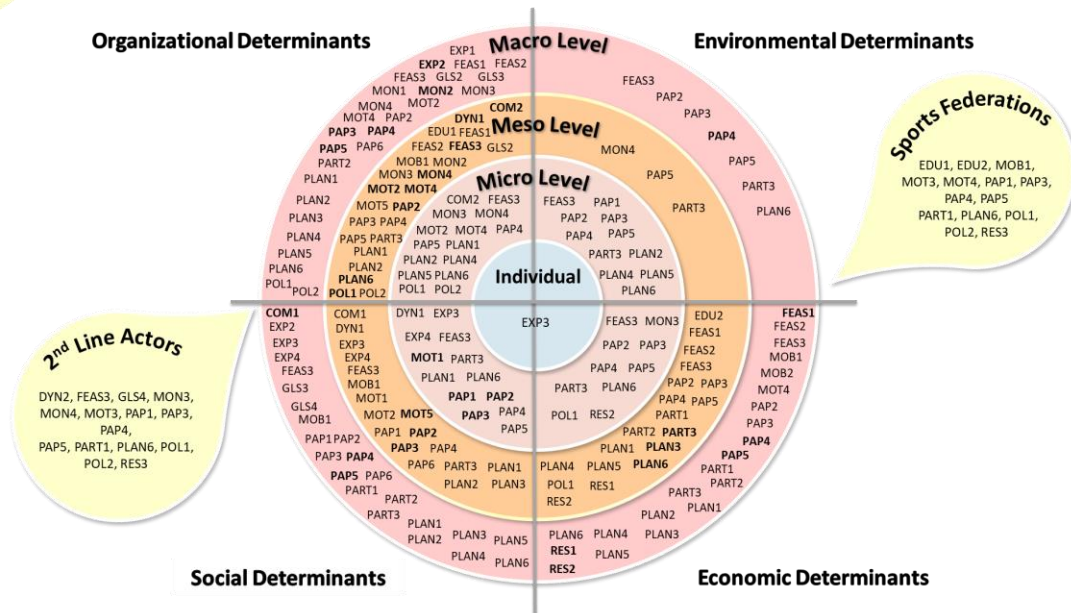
Organizational Determinants

Environmental Determinants

Social Determinants

Economic Determinants

Macro Level

Meso Level

Micro Level

Individual

EXP1
EXP2 FEAS1 FEAS2
FEAS3 GLS2 GLS3
MON1 MON2 MON3
MON4 MOT2
MOT4 PAP2
PAP3 PAP4
PAP5 PAP6
PART2
PLAN1
PLAN2
PLAN3
PLAN4
PLAN5
PLAN6
POL1
POL2

COM2
DYN1
EDU1 FEAS1
FEAS2 FEAS3 GLS2
MOB1 MON2
MON3 MON4
MOT2 MOT4
MOT5 PAP2
PAP3 PAP4
PAP5 PART3
PLAN1
PLAN2
PLAN6
POL1 POL2

COM2 FEAS3
MON3 MON4
MOT2 MOT4 PAP4
PAP5 PLAN1
PLAN2 PLAN4
PLAN5 PLAN6
POL1 POL2

FEAS3
PAP2
PAP3
PAP4
PAP5
PART3
PLAN6

MON4
PAP5
PART3

FEAS3 PAP1
PAP2 PAP3
PAP4 PAP5
PART3 PLAN2
PLAN4 PLAN5
PLAN6

Sports Federations

EDU1, EDU2, MOB1, MOT3, MOT4, PAP1, PAP3, PAP4, PAP5 PART1, PLAN6, POL1, POL2, RES3

COM1
EXP2
EXP3
EXP4
FEAS3
GLS3
GLS4
MOB1
PAP1 PAP2
PAP3 PAP4
PAP5 PAP6
PART1
PART2
PART3
PLAN1
PLAN2 PLAN3
PLAN4 PLAN5
PLAN6

COM1
DYN1
EXP3
EXP4
FEAS3
MOB1
MOT1
MOT2 MOT5
PAP1 PAP2
PAP3 PAP4
PAP6 PART3 PLAN1
PLAN2 PLAN3

DYN1 EXP3
EXP4 FEAS3
MOT1 PART3
PLAN1 PLAN6
PAP1 PAP2
PAP3 PAP4
PAP5

EXP3

2nd Line Actors

DYN2, FEAS3, GLS4, MON3, MON4, MOT3, PAP1, PAP3, PAP4, PAP5, PART1, PLAN6, POL1, POL2, RES3

FEAS3 MON3
PAP2 PAP3
PAP4 PAP5
PART3 PLAN6
POL1 RES2

EDU2
FEAS1
FEAS2
FEAS3
PAP2 PAP3
PAP4 PAP5
PART1
PART2 PART3
PLAN1 PLAN3
PLAN4 PLAN5 PLAN6
POL1 RES1
RES2

FEAS1
FEAS2
FEAS3
MOB1
MOB2
MOT4
PAP2
PAP3
PAP4
PAP5
PART1
PART2
PART3
PLAN1
PLAN2
PLAN6 PLAN4 PLAN3
RES1
PLAN5
RES2